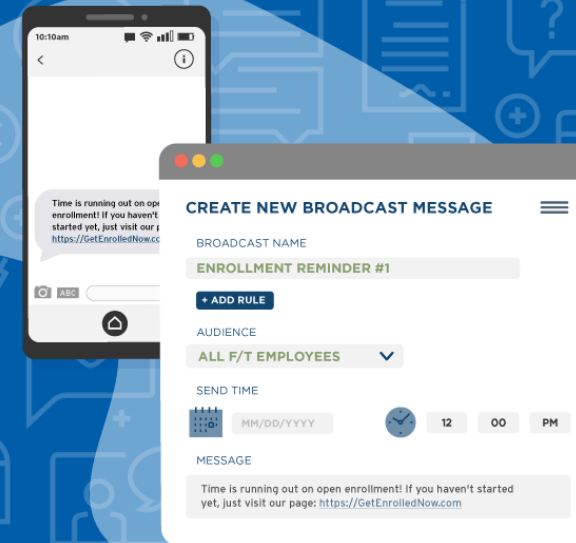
10:10am

Time is running out on open enrollment! If you haven't started yet, just visit our p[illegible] https://GetEnrolledNow.co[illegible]

ABC

CREATE NEW BROADCAST MESSAGE

BROADCAST NAME

ENROLLMENT REMINDER #1

+ ADD RULE

AUDIENCE

ALL F/T EMPLOYEES

SEND TIME

MM/DD/YYYY

12

00

PM

MESSAGE

Time is running out on open enrollment! If you haven't started yet, just visit our page: https://GetEnrolledNow.com